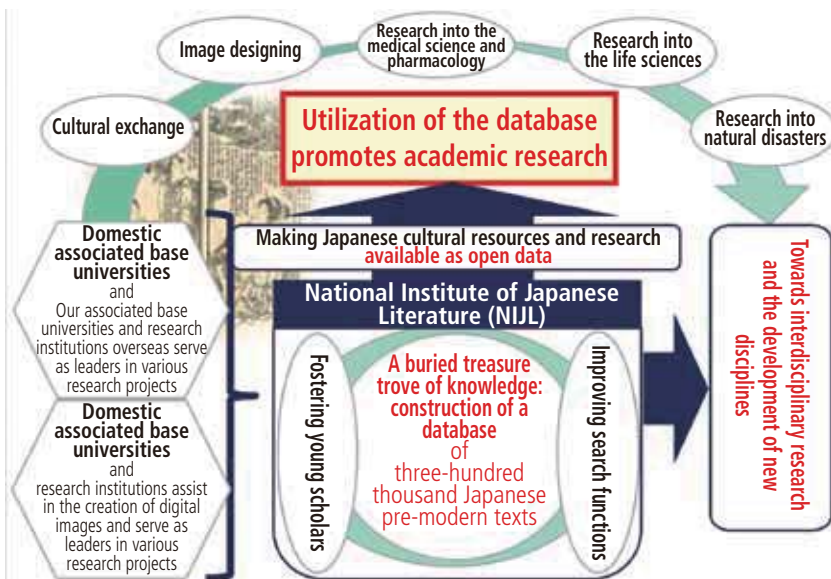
Image designing

Research into the medical science and pharmacology

Research into the life sciences

Cultural exchange

Utilization of the database promotes academic research

Research into natural disasters

Domestic associated base universities and Our associated base universities and research institutions overseas serve as leaders in various research projects

Domestic associated base universities and research institutions assist in the creation of digital images and serve as leaders in various research projects

Making Japanese cultural resources and research available as open data

National Institute of Japanese Literature (NIJL)

Fostering young scholars

A buried treasure trove of knowledge: construction of a database of three-hundred thousand Japanese pre-modern texts

Improving search functions

Towards interdisciplinary research and the development of new disciplines